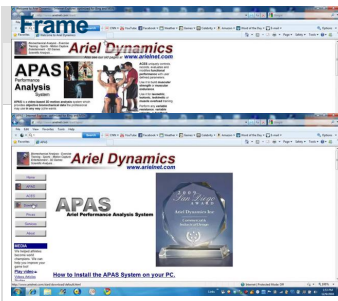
Frame

Ariel Dynamics
www.arielnet.com

APAS
Performance Analysis System

APAS is a video-based 3D motion analysis system

File Edit View Favorites Tools Help

Ariel Dynamics
www.arielnet.com

Home
APAS
Prices
Software
About

APAS
Ariel Performance Analysis System

2007 San Diego

MEDIA
Play video

How to Install the APAS System on your PC.